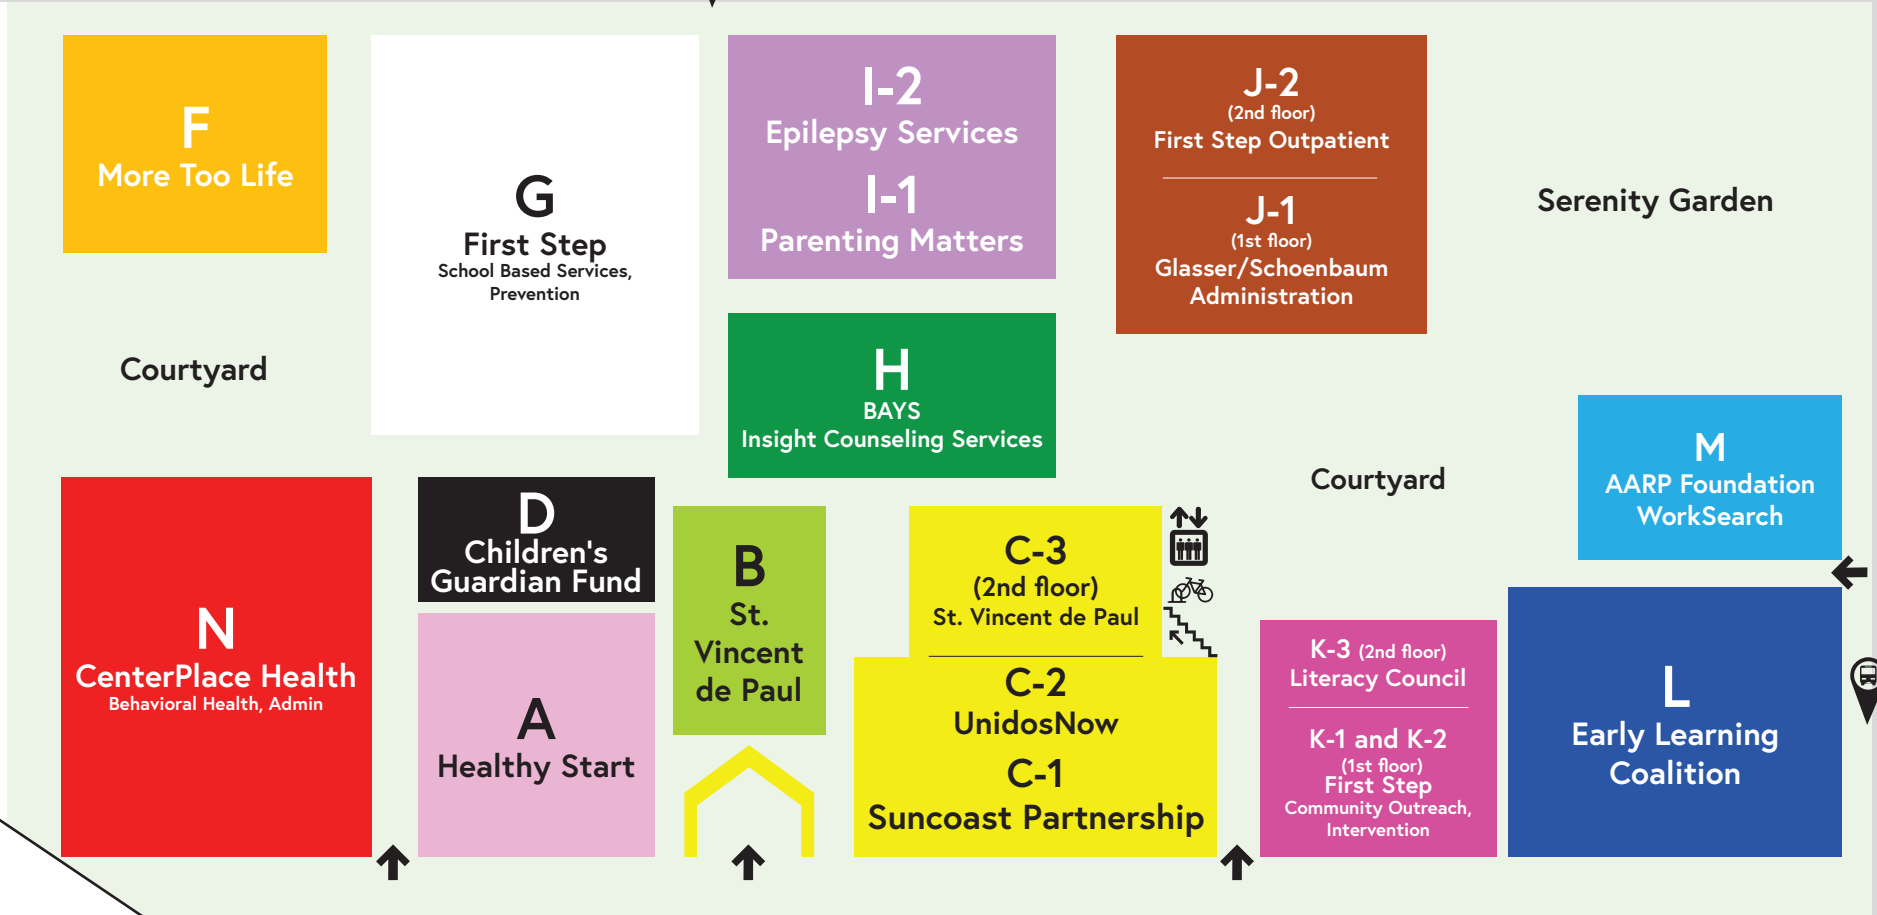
F
More Too Life

G
First Step
School Based Services, Prevention

I-2
Epilepsy Services
I-1
Parenting Matters

J-2
(2nd floor)
First Step Outpatient

J-1
(1st floor)
Glasser/Schoenbaum Administration

Serenity Garden

Courtyard

H
BAYS
Insight Counseling Services

Courtyard

M
AARP Foundation WorkSearch

N
CenterPlace Health
Behavioral Health, Admin

D
Children's Guardian Fund

A
Healthy Start

B
St. Vincent de Paul

C-3
(2nd floor)
St. Vincent de Paul

C-2
UnidosNow
C-1
Suncoast Partnership

K-3 (2nd floor)
Literacy Council

K-1 and K-2
(1st floor)
First Step
Community Outreach, Intervention

L
Early Learning Coalition